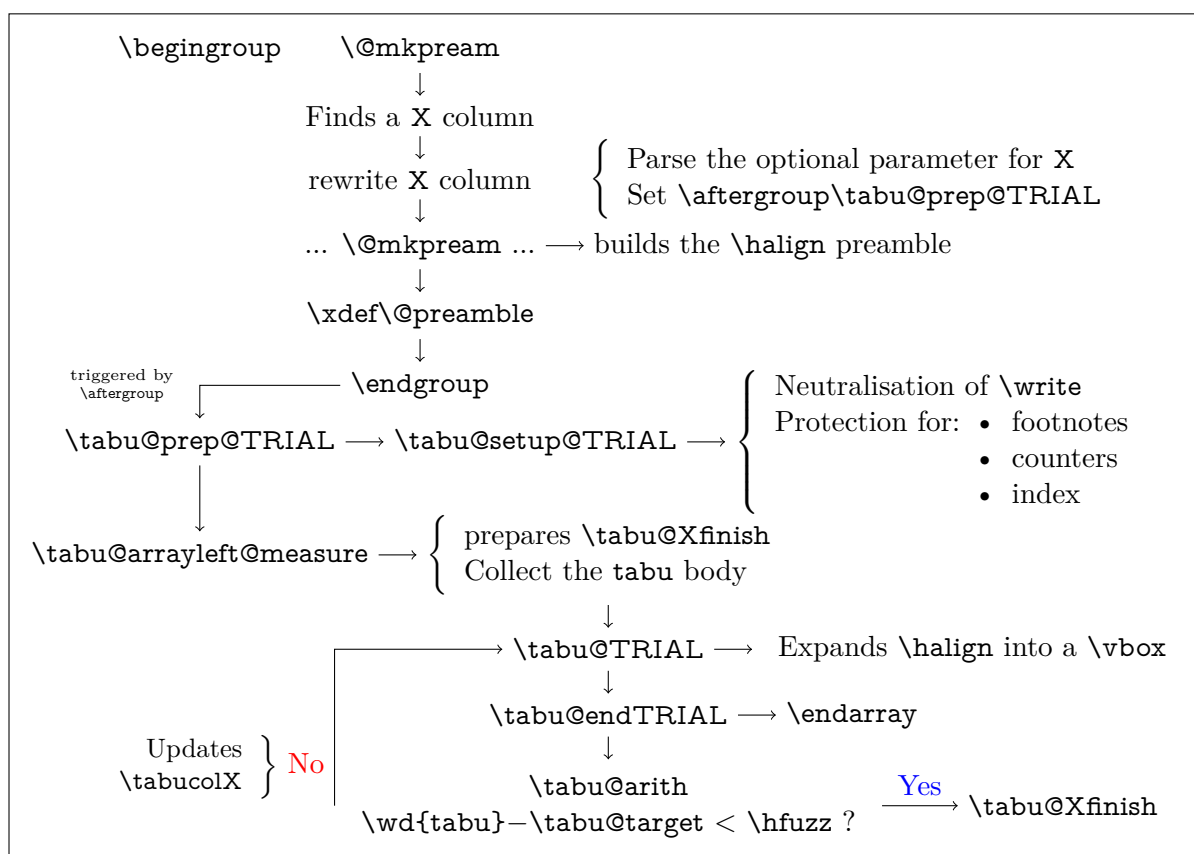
\begingroup \@mkpream

Finds a X column

rewrite X column

Parse the optional parameter for X
Set \aftergroup\tabu@prep@TRIAL

... \@mkpream ... $\longrightarrow$ builds the \halign preamble

\xdef\@preamble

triggered by \aftergroup

\endgroup

\tabu@prep@TRIAL $\longrightarrow$ \tabu@setup@TRIAL $\longrightarrow$

Neutralisation of \write
Protection for:
• footnotes
• counters
• index

\tabu@arrayleft@measure $\longrightarrow$

prepares \tabu@Xfinish
Collect the tabu body

\tabu@TRIAL $\longrightarrow$ Expands \halign into a \vbox

\tabu@endTRIAL $\longrightarrow$ \endarray

Updates \tabucolX
No

\tabu@arith
\wd{tabu}$-$\tabu@target $<$ \hfuzz ?

Yes

\tabu@Xfinish